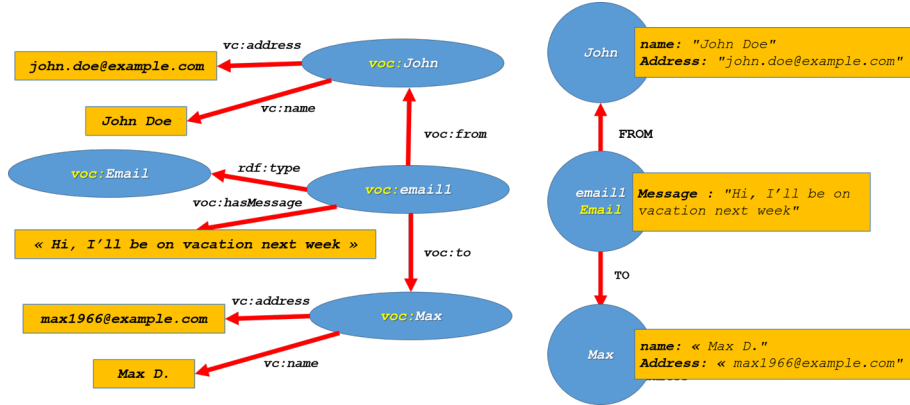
vc:address

john.doe@example.com

voc:John

vc:name

John Doe

voc:from

voc:Email

rdf:type

voc:email1

voc:hasMessage

« Hi, I'll be on vacation next week »

voc:to

vc:address

max1966@example.com

voc:Max

vc:name

Max D.

John

name: "John Doe"
Address: "john.doe@example.com"

FROM

email1
Email

Message : "Hi, I'll be on vacation next week"

TO

Max

name: « Max D."
Address: « max1966@example.com"